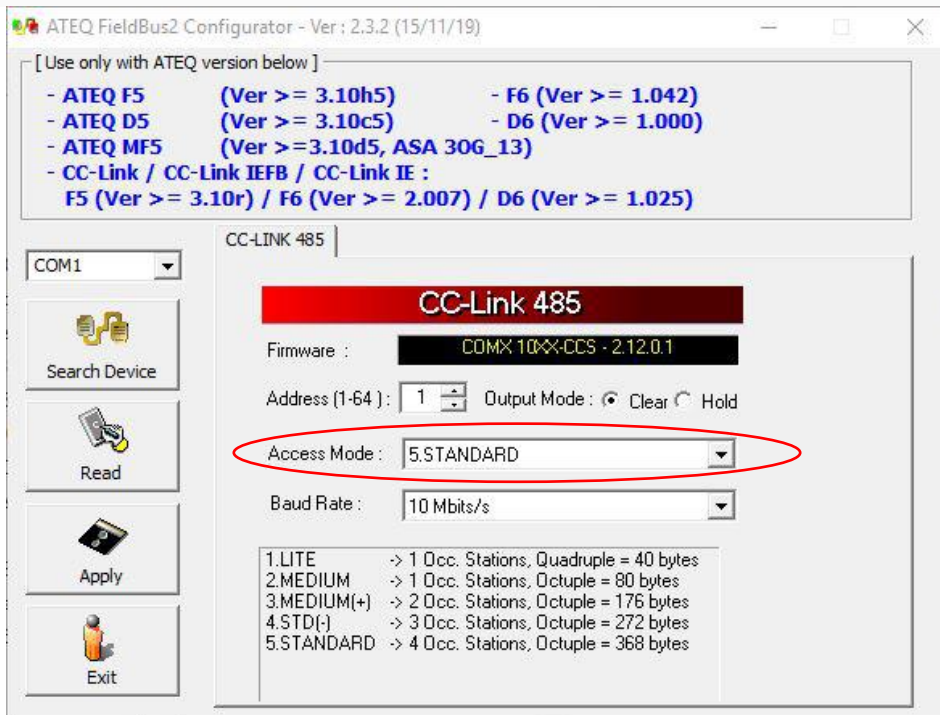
ATEQ FieldBus2 Configurator - Ver : 2.3.2 (15/11/19)

[ Use only with ATEQ version below ]
- ATEQ F5 (Ver >= 3.10h5) - F6 (Ver >= 1.042)
- ATEQ D5 (Ver >= 3.10c5) - D6 (Ver >= 1.000)
- ATEQ MF5 (Ver >=3.10d5, ASA 30G_13)
- CC-Link / CC-Link IEFB / CC-Link IE :
F5 (Ver >= 3.10r) / F6 (Ver >= 2.007) / D6 (Ver >= 1.025)

COM1

Search Device

Read

Apply

Exit

CC-LINK 485

CC-Link 485

Firmware : COMX 10XX-CCS - 2.12.0.1

Address (1-64) : 1 Output Mode : Clear Hold

Access Mode : 5.STANDARD

Baud Rate : 10 Mbits/s

1.LITE -> 1 Occ. Stations, Quadruple = 40 bytes
2.MEDIUM -> 1 Occ. Stations, Octuple = 80 bytes
3.MEDIUM(+) -> 2 Occ. Stations, Octuple = 176 bytes
4.STD(-) -> 3 Occ. Stations, Octuple = 272 bytes
5.STANDARD -> 4 Occ. Stations, Octuple = 368 bytes